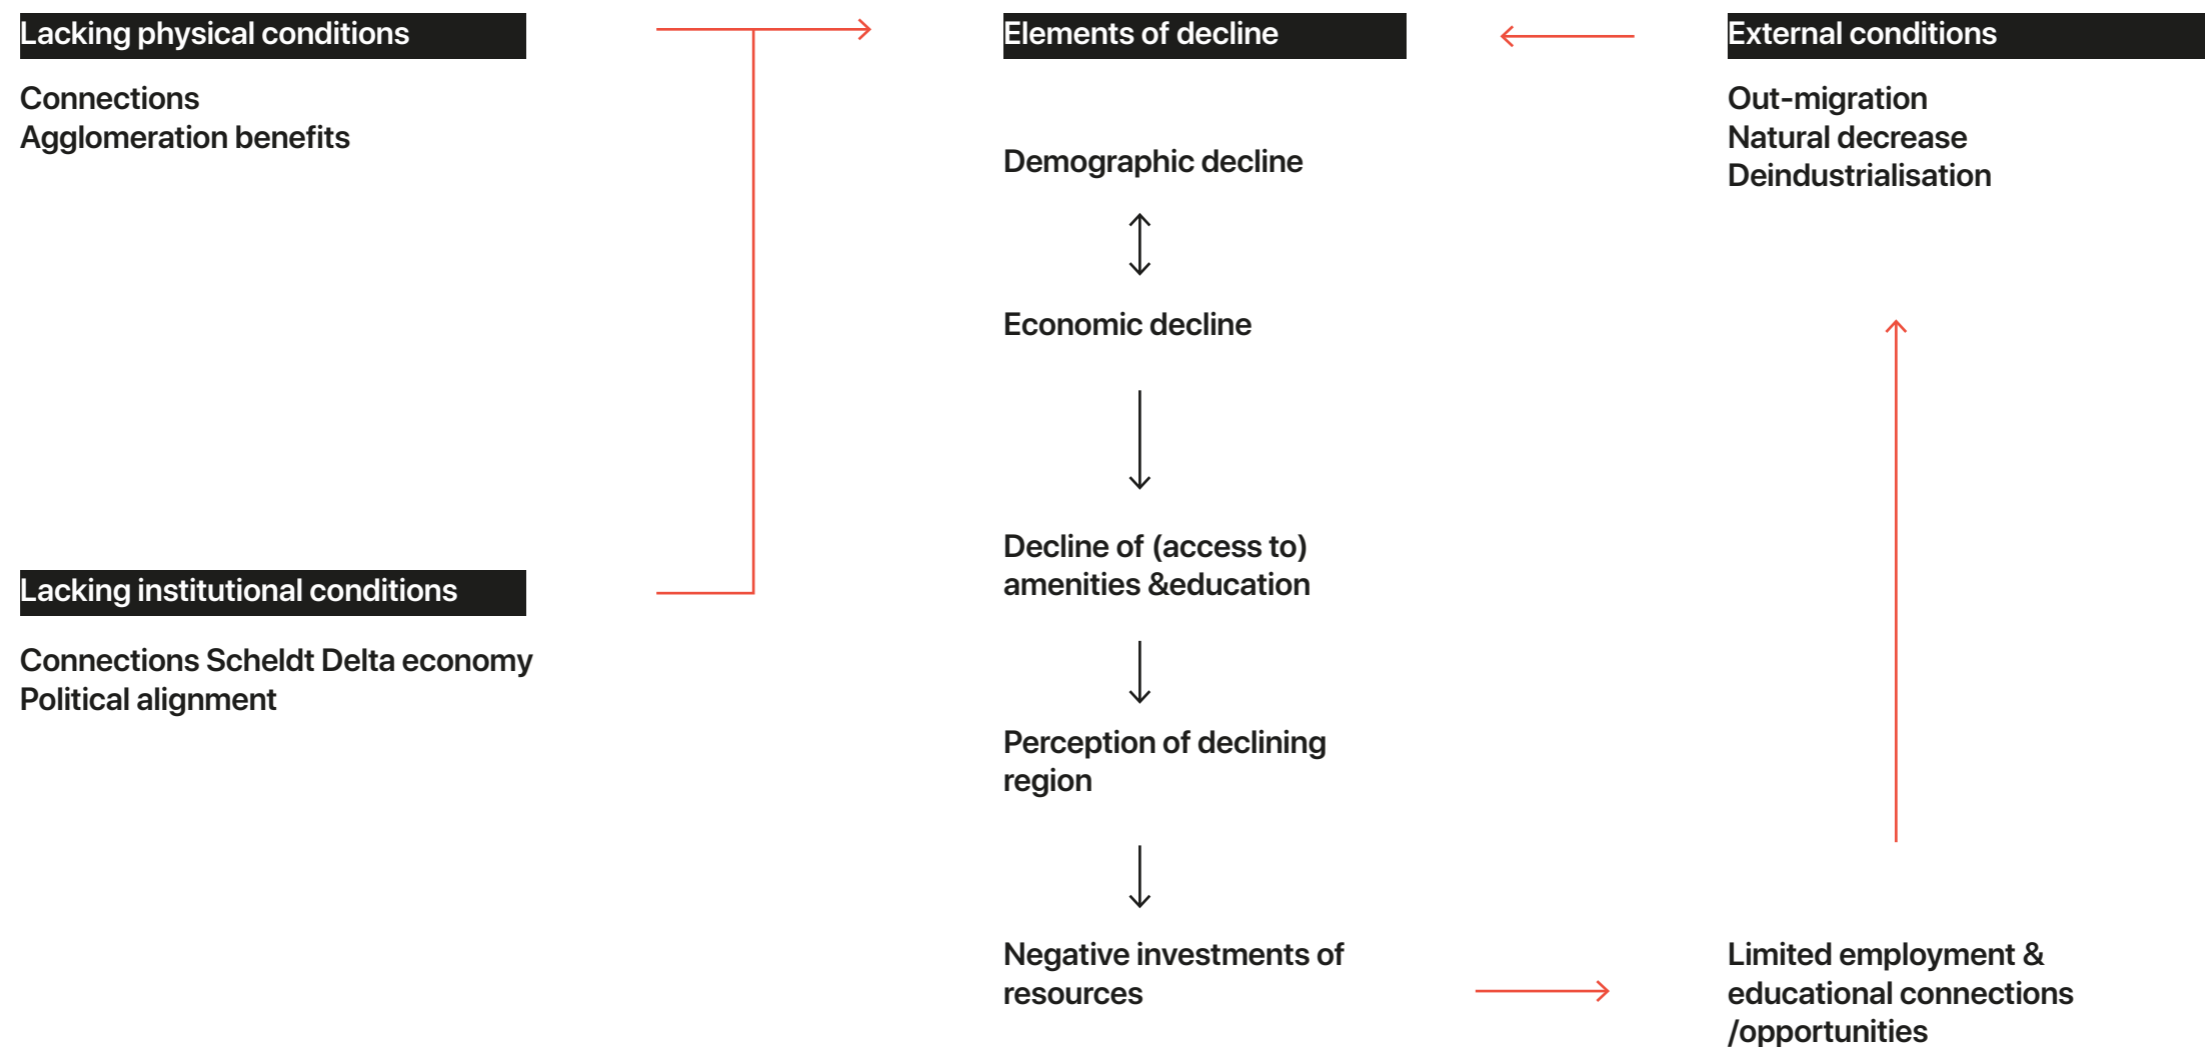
Lacking physical conditions

Connections
Agglomeration benefits

Lacking institutional conditions

Connections Scheldt Delta economy
Political alignment

Elements of decline

Demographic decline

Economic decline

Decline of (access to) amenities &education

Perception of declining region

Negative investments of resources

External conditions

Out-migration
Natural decrease
Deindustrialisation

Limited employment & educational connections /opportunities